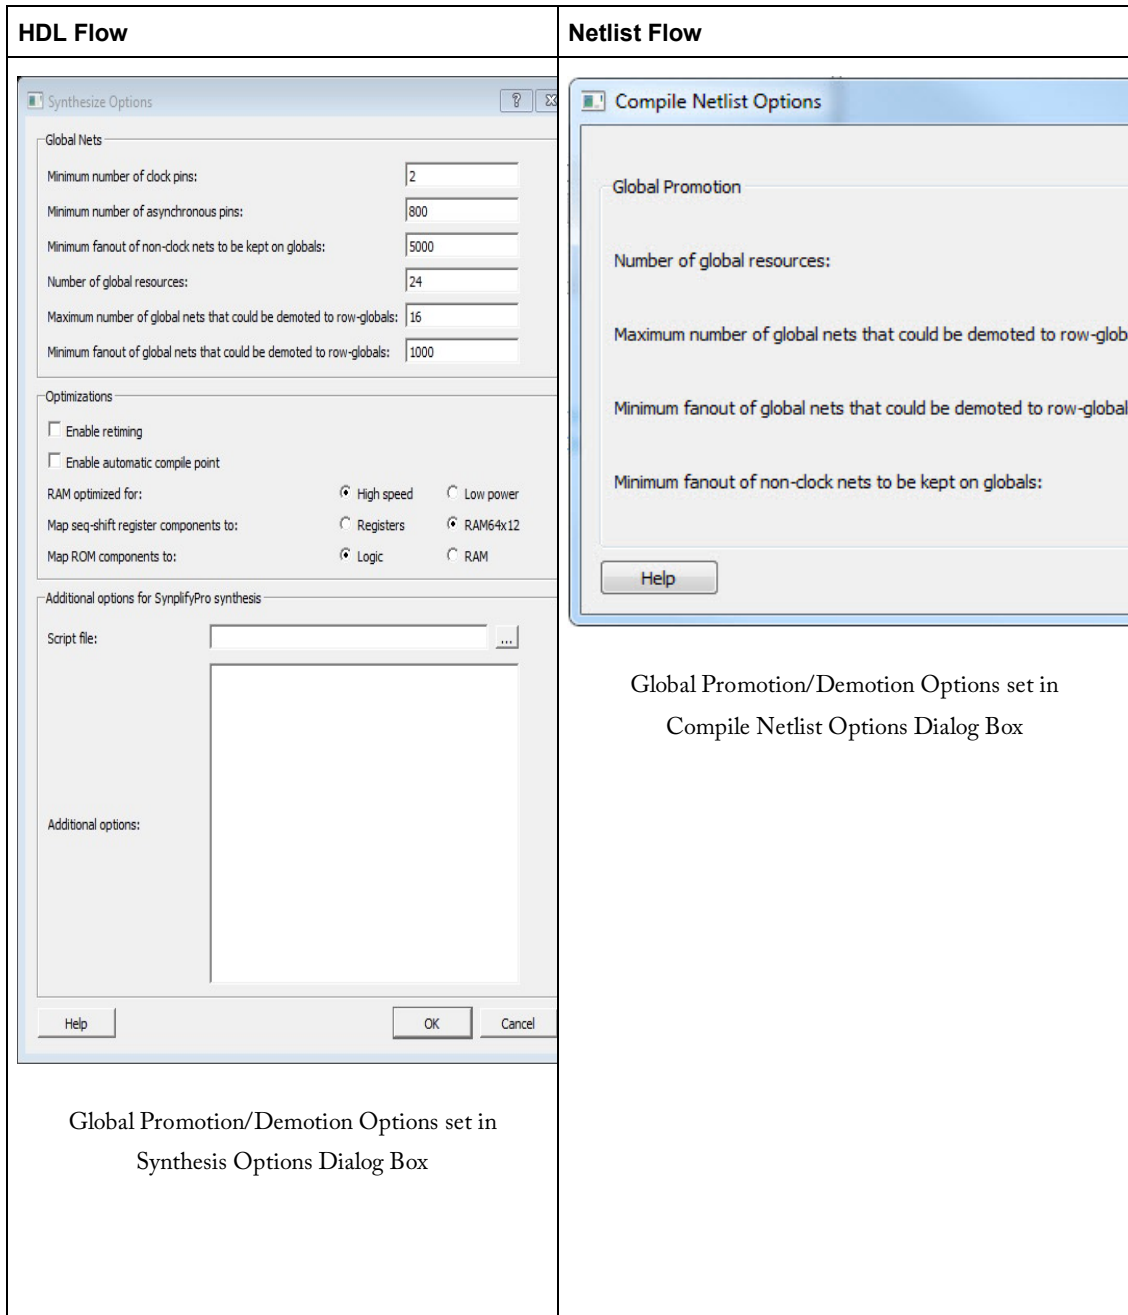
| HDL Flow | Netlist Flow |
|---|---|
| Synthesize Options<br><br>Global Nets<br>Minimum number of clock pins: 2<br>Minimum number of asynchronous pins: 800<br>Minimum fanout of non-clock nets to be kept on globals: 5000<br>Number of global resources: 24<br>Maximum number of global nets that could be demoted to row-globals: 16<br>Minimum fanout of global nets that could be demoted to row-globals: 1000<br><br>Optimizations<br>Enable retiming<br>Enable automatic compile point<br>RAM optimized for: High speed Low power<br>Map seq-shift register components to: Registers RAM64x12<br>Map ROM components to: Logic RAM<br><br>Additional options for SynplifyPro synthesis<br>Script file: ...<br>Additional options:<br><br>Help OK Cancel<br><br>Global Promotion/Demotion Options set in Synthesis Options Dialog Box | Compile Netlist Options<br><br>Global Promotion<br>Number of global resources:<br>Maximum number of global nets that could be demoted to row-glob<br>Minimum fanout of global nets that could be demoted to row-global<br>Minimum fanout of non-clock nets to be kept on globals:<br><br>Help<br><br>Global Promotion/Demotion Options set in Compile Netlist Options Dialog Box |